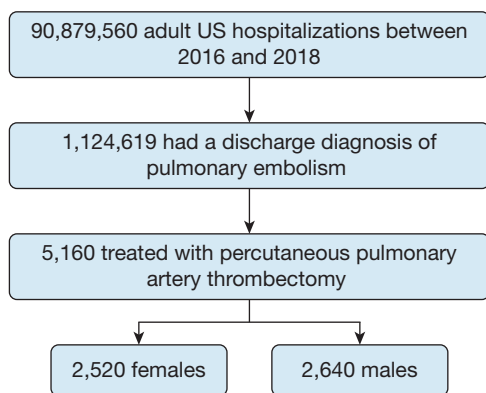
90,879,560 adult US hospitalizations between 2016 and 2018

1,124,619 had a discharge diagnosis of pulmonary embolism

5,160 treated with percutaneous pulmonary artery thrombectomy

2,520 females

2,640 males